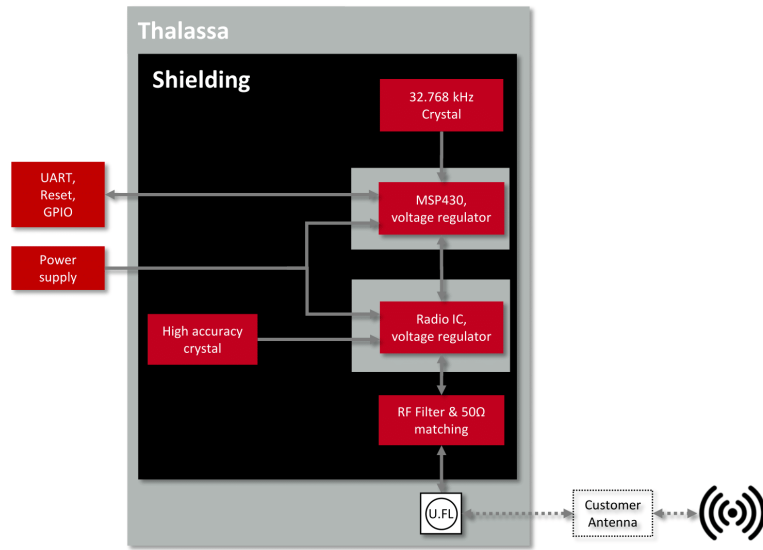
Thalassa

Shielding

32.768 kHz Crystal

UART, Reset, GPIO

MSP430, voltage regulator

Power supply

High accuracy crystal

Radio IC, voltage regulator

RF Filter & 50Ω matching

U.FL

Customer Antenna